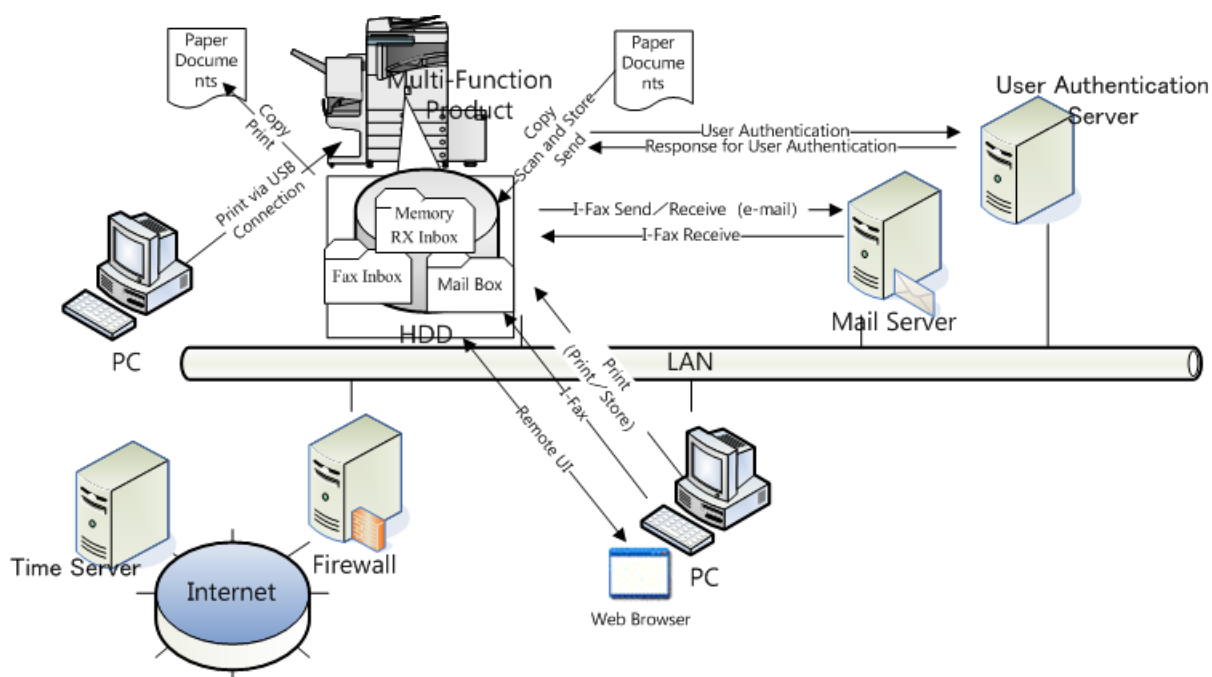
Paper Documents

Copy
Print

Multi-Function Product

Paper Documents

Copy
Scan and Store
Send

User Authentication Server

User Authentication
Response for User Authentication

Print via USB Connection

Memory RX Inbox

Fax Inbox

Mail Box

HDD

I-Fax Send／Receive (e-mail)
I-Fax Receive

Mail Server

PC

LAN

Print (Print／Store)

I-Fax

Remote UI

Time Server

Firewall

Internet

PC

Web Browser